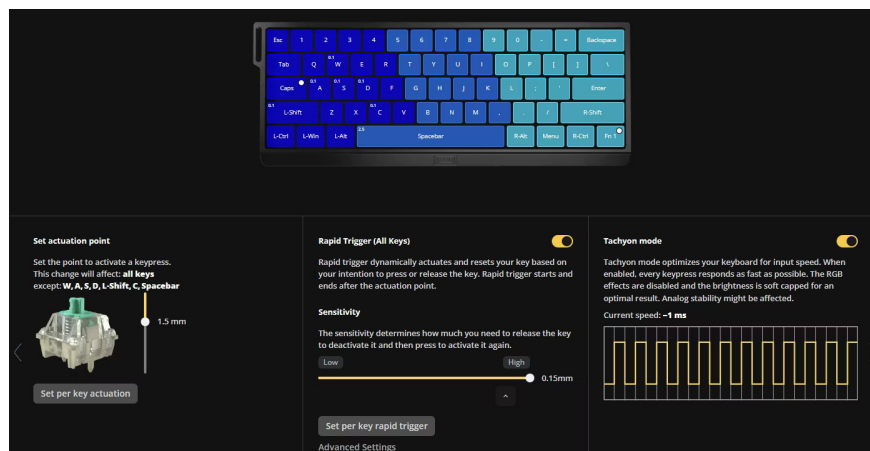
Esc 1 2 3 4 5 6 7 8 9 0 - = Backspace
Tab Q 0.1 W E R T Y U I O P [ ] \
Caps 0.1 A 0.1 S 0.1 D F G H J K L ; ' Enter
0.1 L-Shift Z X 0.1 C V B N M , . / R-Shift
L-Ctrl L-Win L-Alt 2.5 Spacebar R-Alt Menu R-Ctrl Fn 1

Set actuation point

Set the point to activate a keypress. This change will affect: all keys except: W, A, S, D, L-Shift, C, Spacebar

1.5 mm

Set per key actuation

Rapid Trigger (All Keys)

Rapid trigger dynamically actuates and resets your key based on your intention to press or release the key. Rapid trigger starts and ends after the actuation point.

Sensitivity

The sensitivity determines how much you need to release the key to deactivate it and then press to activate it again.

Low High

0.15mm

Set per key rapid trigger

Advanced Settings

Tachyon mode

Tachyon mode optimizes your keyboard for input speed. When enabled, every keypress responds as fast as possible. The RGB effects are disabled and the brightness is soft capped for an optimal result. Analog stability might be affected.

Current speed: ~1 ms